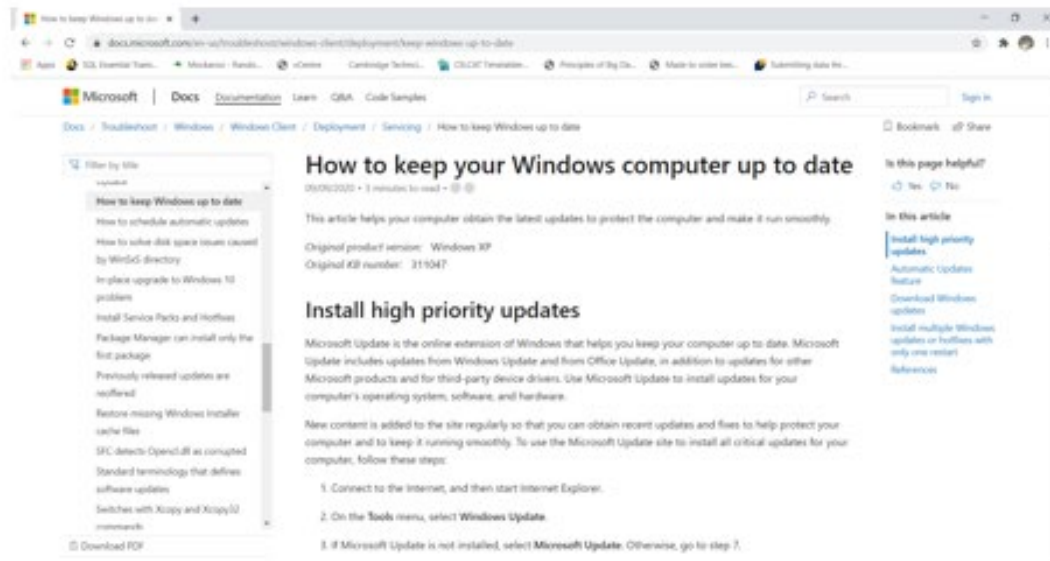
How to keep Windows up to da ×

docs.microsoft.com/en-us/troubleshoot/windows-client/deployment/keep-windows-up-to-date

Apps SQL Essential Train... Mockaroo - Rando... vCentre Cambridge Technol... CS/CXI Timetable... Principles of Big Da... Made to order bes... Submitting data fro...

Microsoft | Docs Documentation Learn Q&A Code Samples

Search Sign in

Docs / Troubleshoot / Windows / Windows Client / Deployment / Servicing / How to keep Windows up to date

Bookmark Share

Filter by title

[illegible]

How to keep Windows up to date

How to schedule automatic updates

How to solve disk space issues caused by WinSxS directory

In-place upgrade to Windows 10 problem

Install Service Packs and Hotfixes

Package Manager can install only the first package

Previously released updates are reoffered

Restore missing Windows Installer cache files

SFC detects Opencl.dll as corrupted

Standard terminology that defines software updates

Switches with Xcopy and Xcopy32 commands

Download PDF

How to keep your Windows computer up to date

09/09/2020 • 3 minutes to read •

This article helps your computer obtain the latest updates to protect the computer and make it run smoothly.

Original product version: Windows XP
Original KB number: 311047

Install high priority updates

Microsoft Update is the online extension of Windows that helps you keep your computer up to date. Microsoft Update includes updates from Windows Update and from Office Update, in addition to updates for other Microsoft products and for third-party device drivers. Use Microsoft Update to install updates for your computer's operating system, software, and hardware.

New content is added to the site regularly so that you can obtain recent updates and fixes to help protect your computer and to keep it running smoothly. To use the Microsoft Update site to install all critical updates for your computer, follow these steps:

1. Connect to the Internet, and then start Internet Explorer.

2. On the Tools menu, select Windows Update.

3. If Microsoft Update is not installed, select Microsoft Update. Otherwise, go to step 7.

Is this page helpful?

Yes No

In this article

Install high priority updates

Automatic Updates feature

Download Windows updates

Install multiple Windows updates or hotfixes with only one restart

References